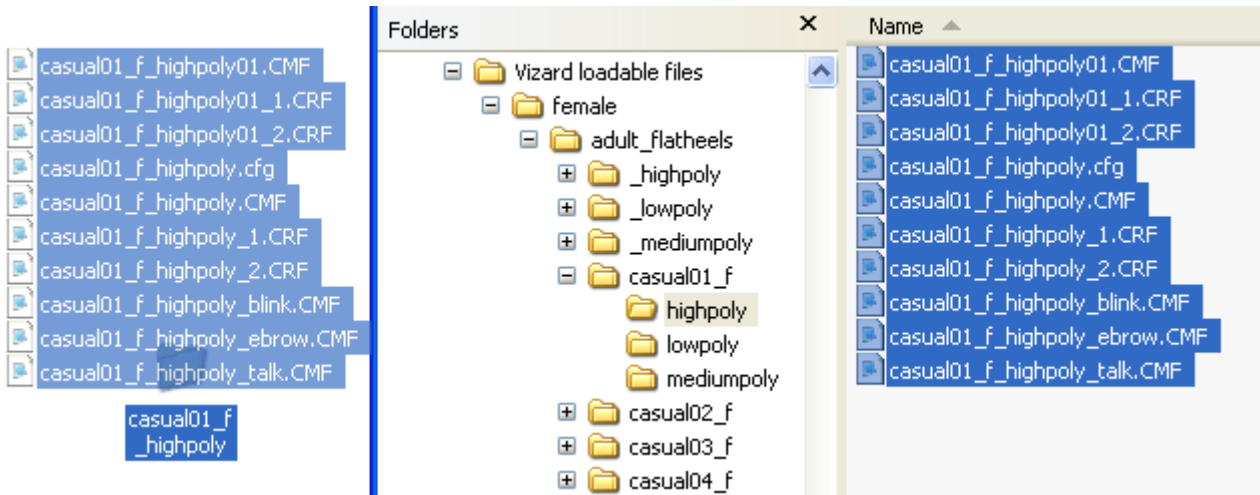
casual01_f_highpoly01.CMF
casual01_f_highpoly01_1.CRF
casual01_f_highpoly01_2.CRF
casual01_f_highpoly.cfg
casual01_f_highpoly.CMF
casual01_f_highpoly_1.CRF
casual01_f_highpoly_2.CRF
casual01_f_highpoly_blink.CMF
casual01_f_highpoly_ebrow.CMF
casual01_f_highpoly_talk.CMF

casual01_f_highpoly

Folders ×

Vizard loadable files
female
adult_flatheels
_highpoly
_lowpoly
_mediumpoly
casual01_f
highpoly
lowpoly
mediumpoly
casual02_f
casual03_f
casual04_f

Name

casual01_f_highpoly01.CMF
casual01_f_highpoly01_1.CRF
casual01_f_highpoly01_2.CRF
casual01_f_highpoly.cfg
casual01_f_highpoly.CMF
casual01_f_highpoly_1.CRF
casual01_f_highpoly_2.CRF
casual01_f_highpoly_blink.CMF
casual01_f_highpoly_ebrow.CMF
casual01_f_highpoly_talk.CMF